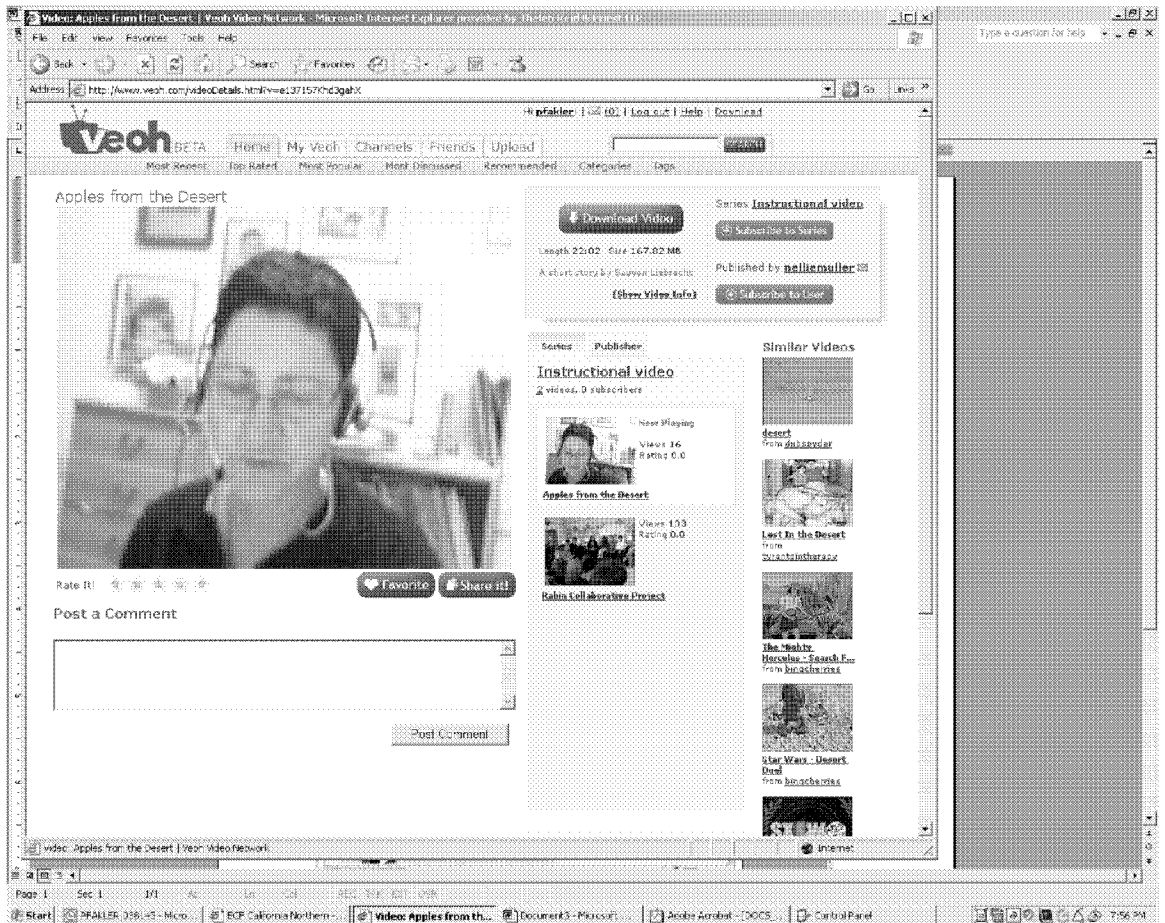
Video: Apples from the Desert | Veoh Video Network - Microsoft Internet Explorer provided by TheNetworkInternet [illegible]

File Edit View Favorites Tools Help

Back Search Favorites

Address http://www.veoh.com/videoDetails.html?v=e137157Khd3gahX

Go Links

Type a question for help

Hi pfakler | (0) | Log out | Help | Download

Veoh BETA

Home My Veoh Channels Friends Upload

Search

Most Recent Top Rated Most Popular Most Discussed Recommended Categories Tags

Apples from the Desert

Download Video

Length 22:02 Size 167.02 MB

A short story by Savyon Liebrecht

[Show Video Info]

Series Instructional video

Subscribe to Series

Published by nelliemuller

Subscribe to User

Series Publisher

Instructional video

2 videos, 0 subscribers

Now Playing

Views 16

Rating 0.0

Apples from the Desert

Views 133

Rating 0.0

Rabin Collaborative Project

Similar Videos

desert

from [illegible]

Lost In the Desert

from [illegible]

The Mighty Hercules - Search F...

from binacherries

Star Wars - Desert Duel

from binacherries

Rate It!

Favorite

Share it!

Post a Comment

Post Comment

video: Apples from the Desert | Veoh Video Network

Internet

Page 1 Sec 1 1/1

Start PFAKLER 358.43 - Micro... ECF California Northern... Video: Apples from th... Document3 - Microsoft... Adobe Acrobat - [DOCS... Control Panel

7:56 PM